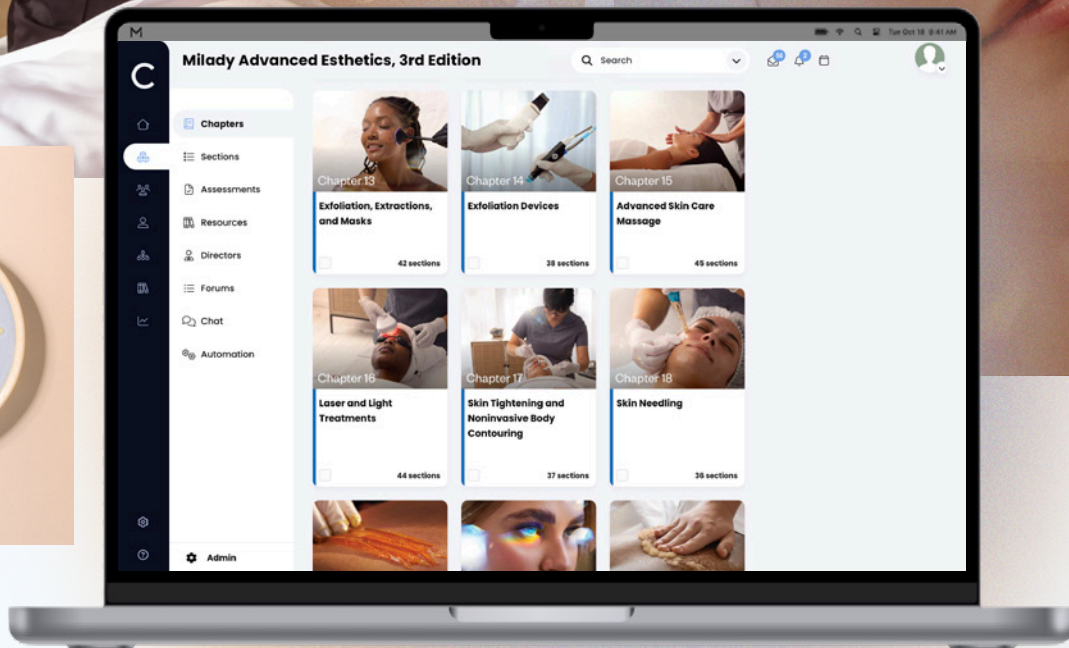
M

Tue Oct 18 8:41 AM

C

Milady Advanced Esthetics, 3rd Edition

Search

58

2

Chapters

Sections

Assessments

Resources

Directors

Forums

Chat

Automation

Admin

Chapter 13
Exfoliation, Extractions, and Masks
42 sections

Chapter 14
Exfoliation Devices
38 sections

Chapter 15
Advanced Skin Care Massage
45 sections

Chapter 16
Laser and Light Treatments
44 sections

Chapter 17
Skin Tightening and Noninvasive Body Contouring
37 sections

Chapter 18
Skin Needling
36 sections